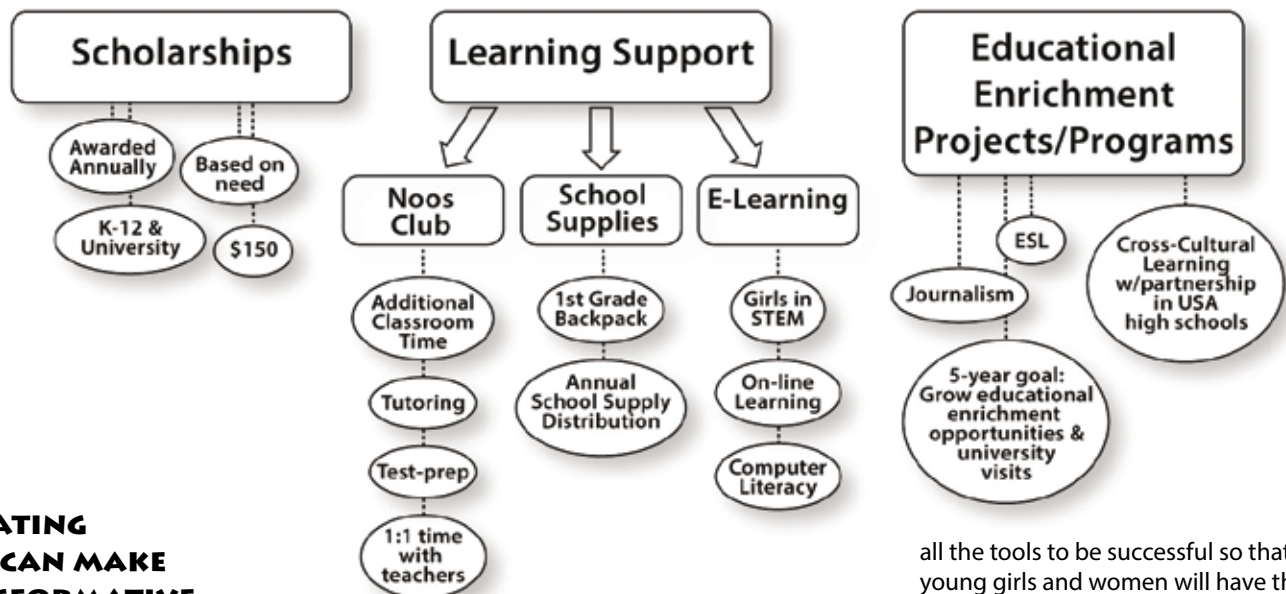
Scholarships

Awarded Annually

Based on need

K-12 & University

$150

Learning Support

Noos Club

Additional Classroom Time

Tutoring

Test-prep

1:1 time with teachers

School Supplies

1st Grade Backpack

Annual School Supply Distribution

E-Learning

Girls in STEM

On-line Learning

Computer Literacy

Educational Enrichment Projects/Programs

Journalism

ESL

5-year goal: Grow educational enrichment opportunities & university visits

Cross-Cultural Learning w/partnership in USA high schools

ATING
CAN MAKE
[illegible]

all the tools to be successful so tha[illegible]
young girls and women will have th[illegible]